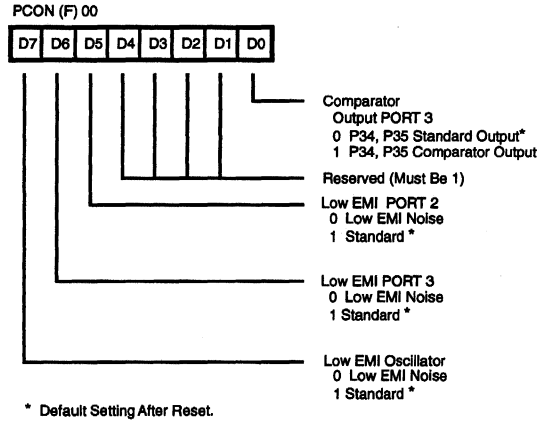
PCON (F) 00

D7 D6 D5 D4 D3 D2 D1 D0

Comparator
Output PORT 3
0 P34, P35 Standard Output*
1 P34, P35 Comparator Output

Reserved (Must Be 1)

Low EMI PORT 2
0 Low EMI Noise
1 Standard *

Low EMI PORT 3
0 Low EMI Noise
1 Standard *

Low EMI Oscillator
0 Low EMI Noise
1 Standard *

* Default Setting After Reset.